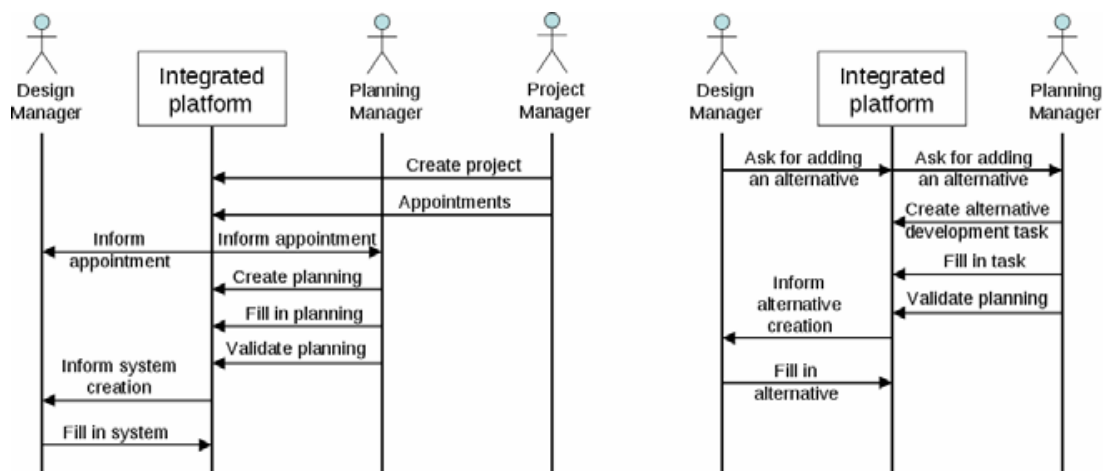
Design Manager

Integrated platform

Planning Manager

Project Manager

Create project

Appointments

Inform appointment

Inform appointment

Create planning

Fill in planning

Validate planning

Inform system creation

Fill in system

Design Manager

Integrated platform

Planning Manager

Ask for adding an alternative

Ask for adding an alternative

Create alternative development task

Fill in task

Inform alternative creation

Validate planning

Fill in alternative